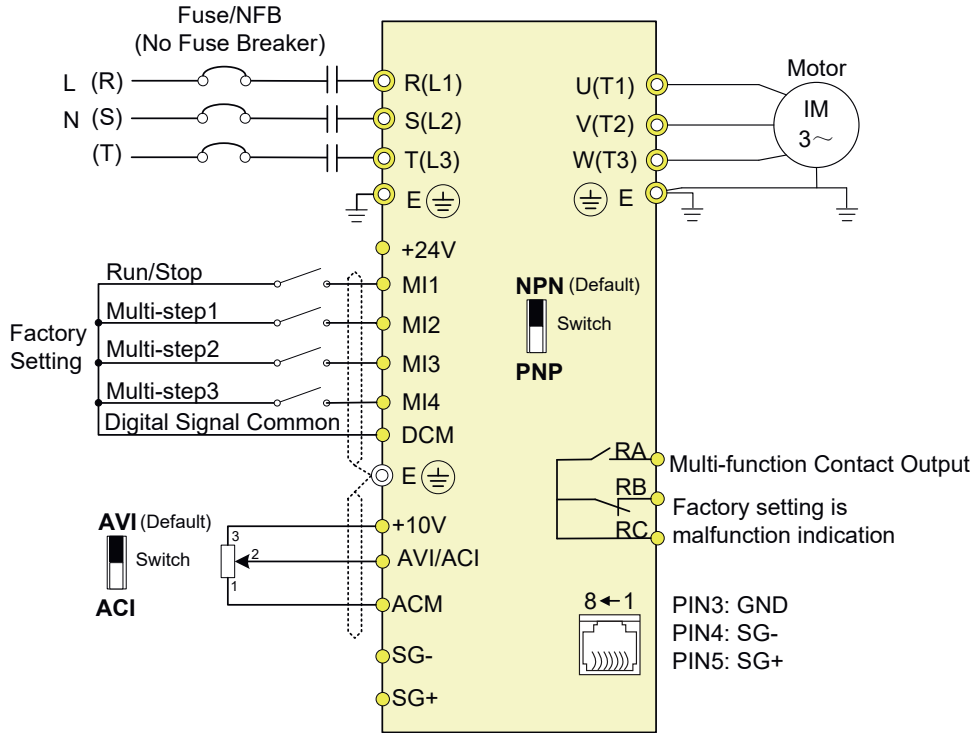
Fuse/NFB
(No Fuse Breaker)

L (R)
N (S)
(T)

R(L1)
S(L2)
T(L3)
E

U(T1)
V(T2)
W(T3)
E

Motor
IM
3~

+24V
MI1
MI2
MI3
MI4
DCM
E
+10V
AVI/ACI
ACM
SG-
SG+

Run/Stop
Multi-step1
Multi-step2
Multi-step3
Digital Signal Common

Factory Setting

NPN (Default)
Switch
PNP

RA
RB
RC
Multi-function Contact Output
Factory setting is malfunction indication

AVI (Default)
Switch
ACI

3
2
1

8←1
PIN3: GND
PIN4: SG-
PIN5: SG+